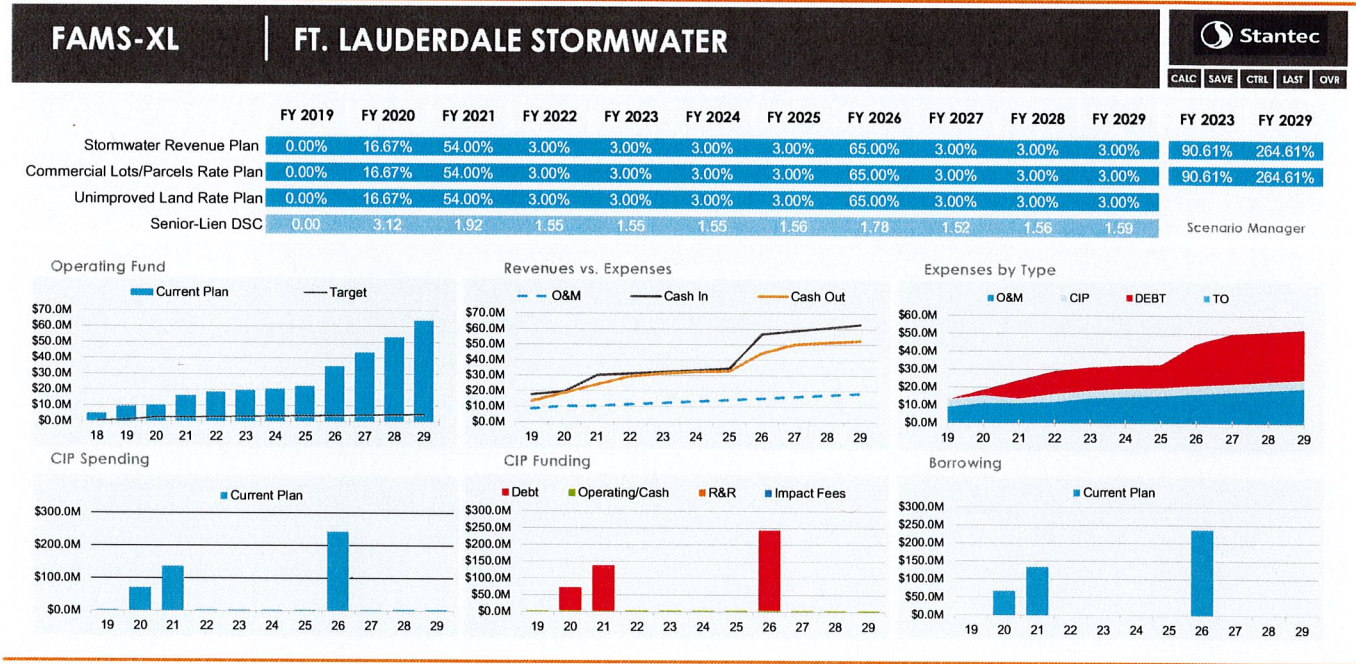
FAMS-XL | FT. LAUDERDALE STORMWATER

Stantec

CALC SAVE CTRL LAST OVR

| | FY 2019 | FY 2020 | FY 2021 | FY 2022 | FY 2023 | FY 2024 | FY 2025 | FY 2026 | FY 2027 | FY 2028 | FY 2029 |
|---|---|---|---|---|---|---|---|---|---|---|---|
| Stormwater Revenue Plan | 0.00% | 16.67% | 54.00% | 3.00% | 3.00% | 3.00% | 3.00% | 65.00% | 3.00% | 3.00% | 3.00% |
| Commercial Lots/Parcels Rate Plan | 0.00% | 16.67% | 54.00% | 3.00% | 3.00% | 3.00% | 3.00% | 65.00% | 3.00% | 3.00% | 3.00% |
| Unimproved Land Rate Plan | 0.00% | 16.67% | 54.00% | 3.00% | 3.00% | 3.00% | 3.00% | 65.00% | 3.00% | 3.00% | 3.00% |
| Senior-Lien DSC | 0.00 | 3.12 | 1.92 | 1.55 | 1.55 | 1.55 | 1.56 | 1.78 | 1.52 | 1.56 | 1.59 |

| FY 2023 | FY 2029 |
|---|---|
| 90.61% | 264.61% |
| 90.61% | 264.61% |

Scenario Manager

Operating Fund
Current Plan — Target
$70.0M $60.0M $50.0M $40.0M $30.0M $20.0M $10.0M $0.0M
18 19 20 21 22 23 24 25 26 27 28 29

Revenues vs. Expenses
O&M Cash In Cash Out
$70.0M $60.0M $50.0M $40.0M $30.0M $20.0M $10.0M $0.0M
19 20 21 22 23 24 25 26 27 28 29

Expenses by Type
O&M CIP DEBT TO
$60.0M $50.0M $40.0M $30.0M $20.0M $10.0M $0.0M
19 20 21 22 23 24 25 26 27 28 29

CIP Spending
Current Plan
$300.0M $200.0M $100.0M $0.0M
19 20 21 22 23 24 25 26 27 28 29

CIP Funding
Debt Operating/Cash R&R Impact Fees
$300.0M $250.0M $200.0M $150.0M $100.0M $50.0M $0.0M
19 20 21 22 23 24 25 26 27 28 29

Borrowing
Current Plan
$300.0M $250.0M $200.0M $150.0M $100.0M $50.0M $0.0M
19 20 21 22 23 24 25 26 27 28 29